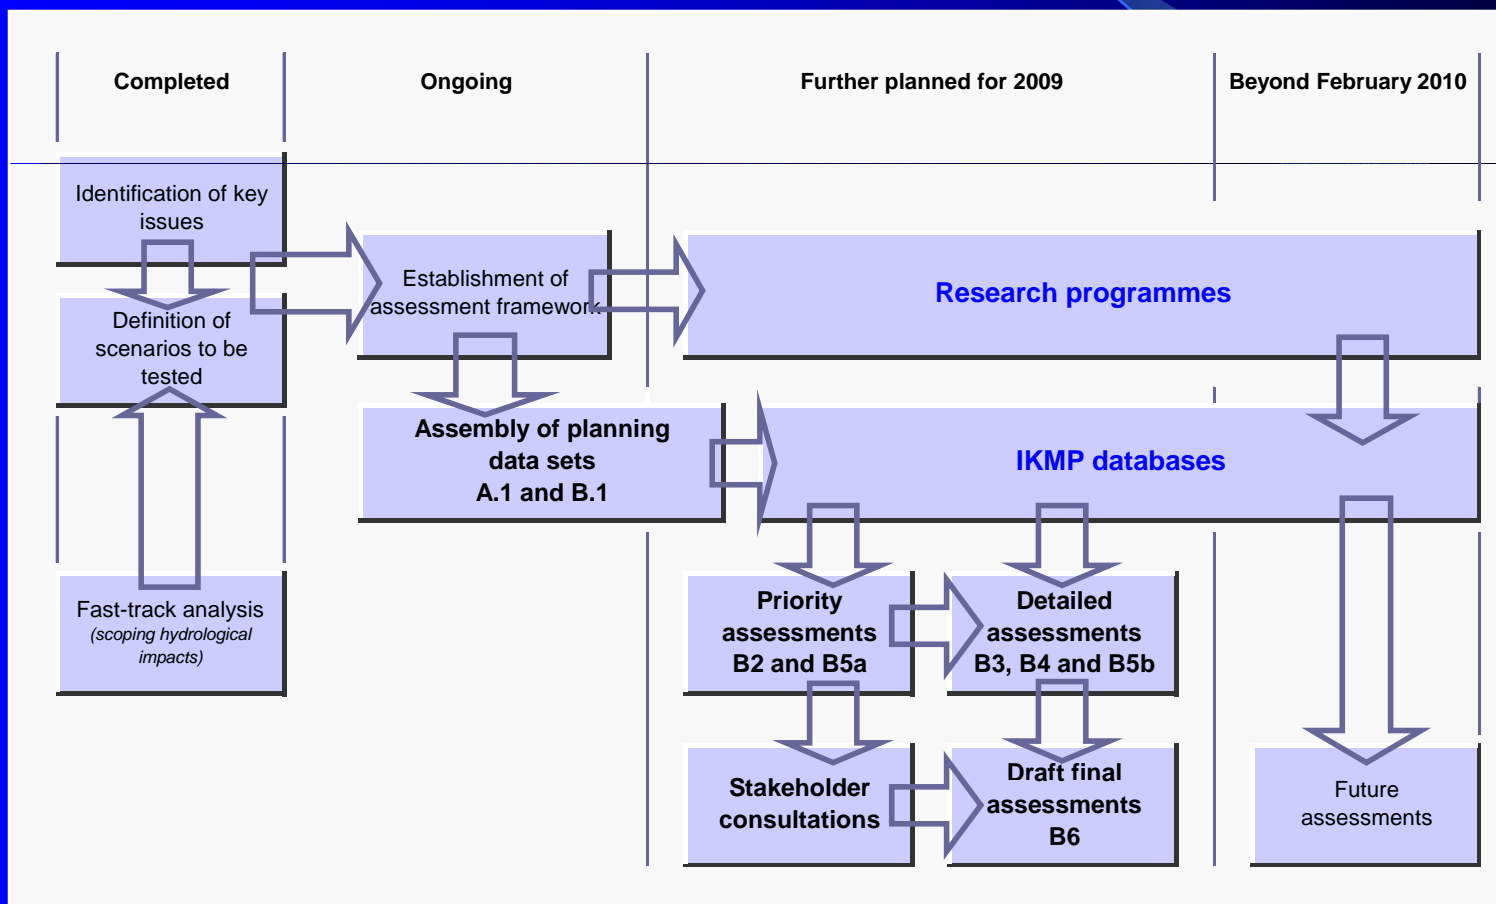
Completed

Ongoing

Further planned for 2009

Beyond February 2010

Identification of key issues

Definition of scenarios to be tested

Fast-track analysis
(scoping hydrological impacts)

Establishment of assessment framework

Assembly of planning data sets
A.1 and B.1

Research programmes

IKMP databases

Priority assessments
B2 and B5a

Detailed assessments
B3, B4 and B5b

Stakeholder consultations

Draft final assessments
B6

Future assessments